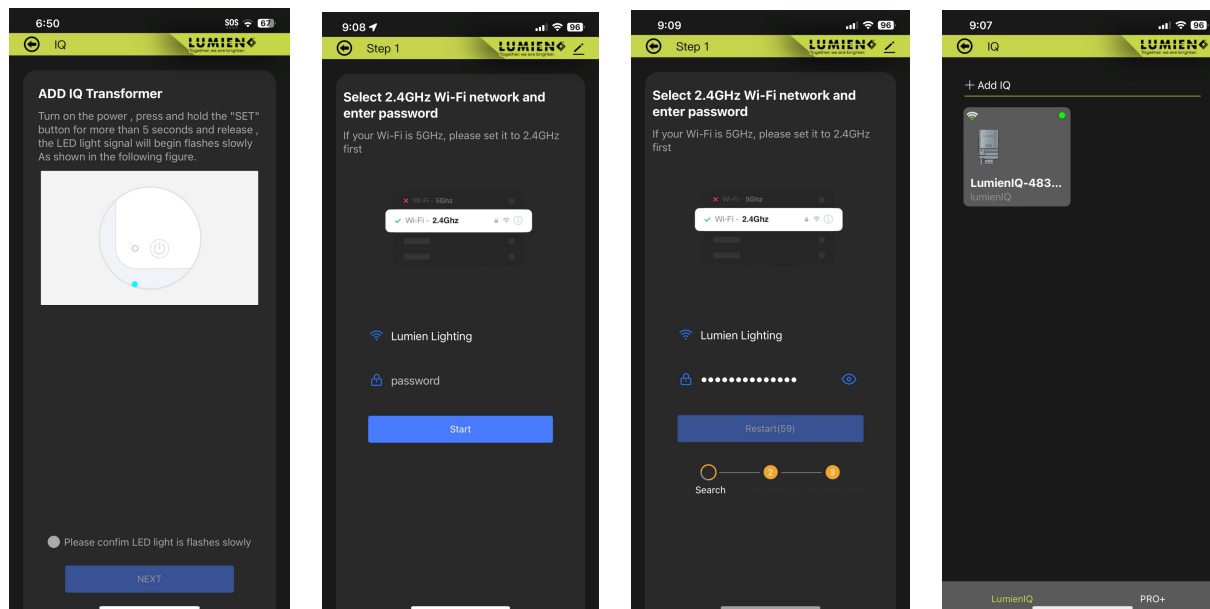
6:50 SOS 67

IQ LUMIEN Together we are brighter

ADD IQ Transformer

Turn on the power , press and hold the "SET" button for more than 5 seconds and release , the LED light signal will begin flashes slowly As shown in the following figure.

Please confim LED light is flashes slowly

NEXT

9:08 96

Step 1 LUMIEN Together we are brighter

Select 2.4GHz Wi-Fi network and enter password

If your Wi-Fi is 5GHz, please set it to 2.4GHz first

Wi-Fi - 5Ghz

Wi-Fi - 2.4Ghz

Lumien Lighting

password

Start

9:09 96

Step 1 LUMIEN Together we are brighter

Select 2.4GHz Wi-Fi network and enter password

If your Wi-Fi is 5GHz, please set it to 2.4GHz first

Wi-Fi - 5Ghz

Wi-Fi - 2.4Ghz

Lumien Lighting

••••••••••••••

Restart(59)

Search 2 3

9:07 96

IQ LUMIEN Together we are brighter

+ Add IQ

LumienIQ-483...
lumienIQ

LumienIQ PRO+